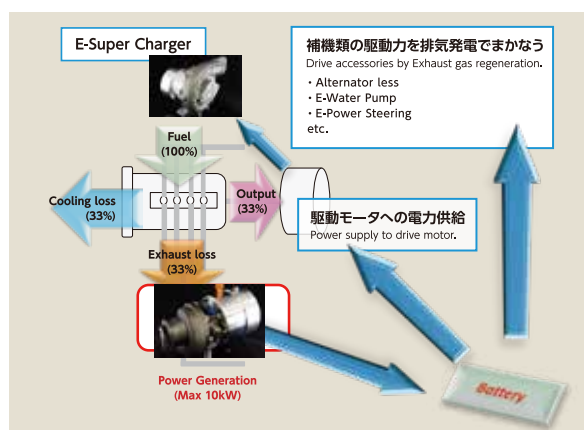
E-Super Charger

補機類の駆動力を排気発電でまかなう
Drive accessories by Exhaust gas regeneration.
・Alternator less
・E-Water Pump
・E-Power Steering
etc.

Fuel
(100%)

Cooling loss
(33%)

Output
(33%)

駆動モータへの電力供給
Power supply to drive motor.

Exhaust loss
(33%)

Power Generation
(Max 10kW)

Battery